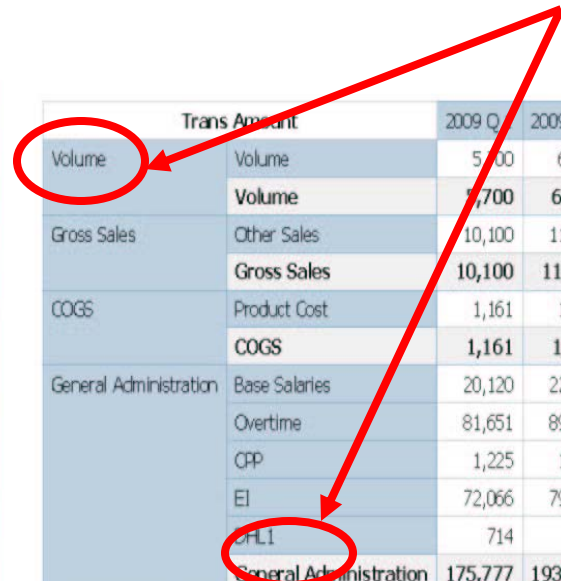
| Trans Amount | | 2009 Q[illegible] | 200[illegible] |
|---|---|---|---|
| Volume | Volume | 5,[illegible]00 | 6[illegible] |
| | **Volume** | **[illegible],700** | **6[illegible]** |
| Gross Sales | Other Sales | 10,100 | 1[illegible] |
| | **Gross Sales** | **10,100** | **11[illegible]** |
| COGS | Product Cost | 1,161 | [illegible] |
| | **COGS** | **1,161** | **1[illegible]** |
| General Administration | Base Salaries | 20,120 | 2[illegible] |
| | Overtime | 81,651 | 8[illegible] |
| | CPP | 1,225 | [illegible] |
| | EI | 72,066 | 7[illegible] |
| | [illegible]HL1 | 714 | |
| | **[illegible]eneral Ad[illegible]nistration** | **175,777** | **193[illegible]** |